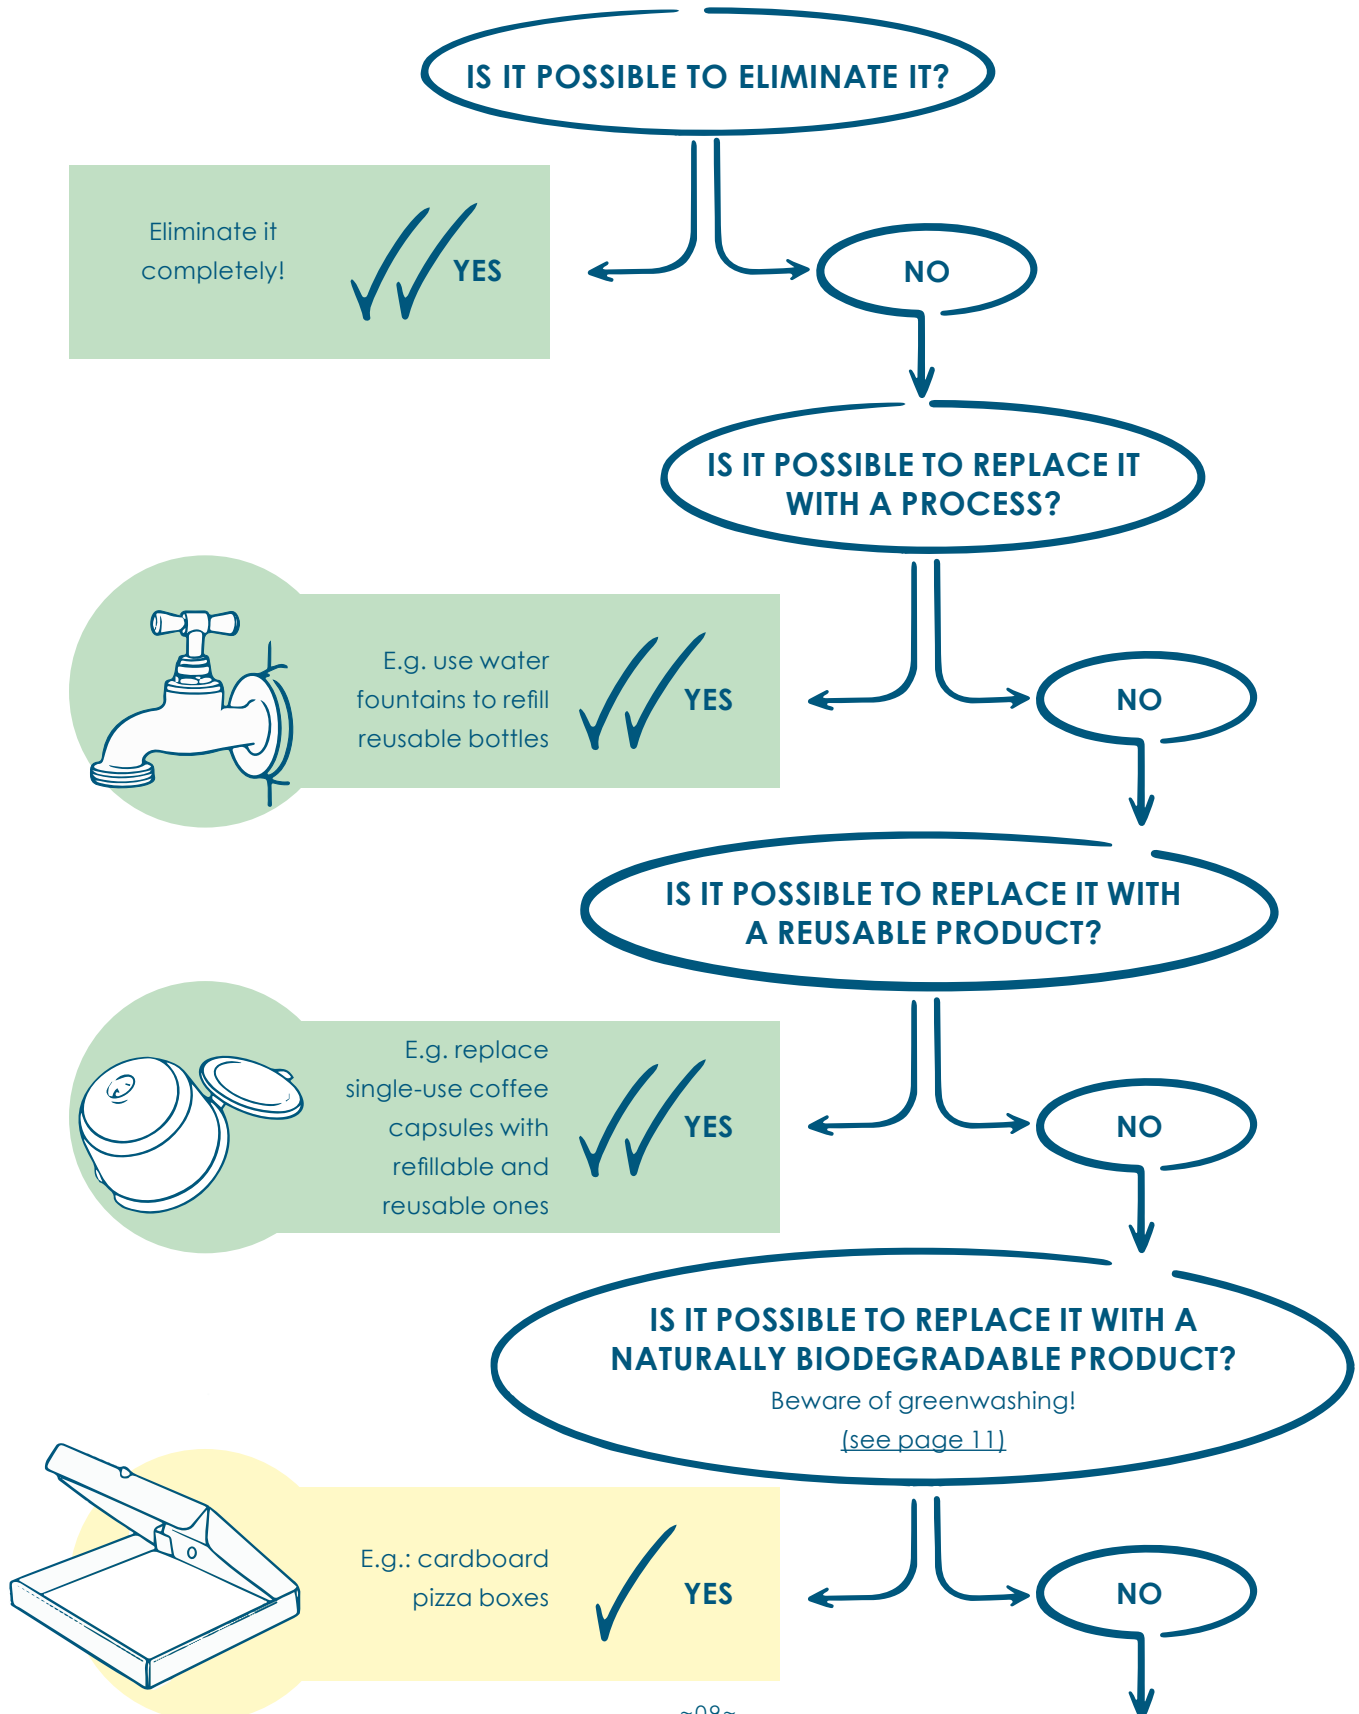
IS IT POSSIBLE TO ELIMINATE IT?

Eliminate it completely!

YES

NO

IS IT POSSIBLE TO REPLACE IT WITH A PROCESS?

E.g. use water fountains to refill reusable bottles

YES

NO

IS IT POSSIBLE TO REPLACE IT WITH A REUSABLE PRODUCT?

E.g. replace single-use coffee capsules with refillable and reusable ones

YES

NO

IS IT POSSIBLE TO REPLACE IT WITH A NATURALLY BIODEGRADABLE PRODUCT?
Beware of greenwashing!
(see page 11)

E.g.: cardboard pizza boxes

YES

NO

~08~